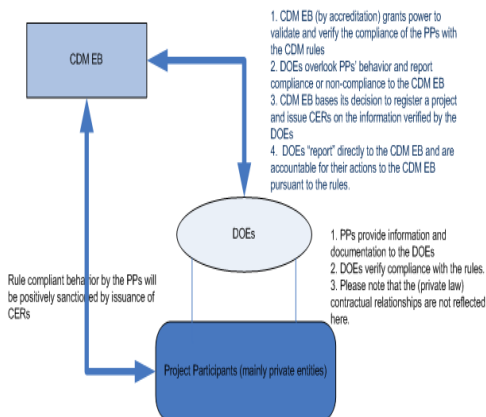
CDM EB

1. CDM EB (by accreditation) grants power to validate and verify the compliance of the PPs with the CDM rules
2. DOEs overlook PPs' behavior and report compliance or non-compliance to the CDM EB
3. CDM EB bases its decision to register a project and issue CERs on the information verified by the DOEs
4. DOEs "report" directly to the CDM EB and are accountable for their actions to the CDM EB pursuant to the rules.

DOEs

1. PPs provide information and documentation to the DOEs
2. DOEs verify compliance with the rules.
3. Please note that the (private law) contractual relationships are not reflected here.

Rule compliant behavior by the PPs will be positively sanctioned by issuance of CERs

Project Participants (mainly private entities)